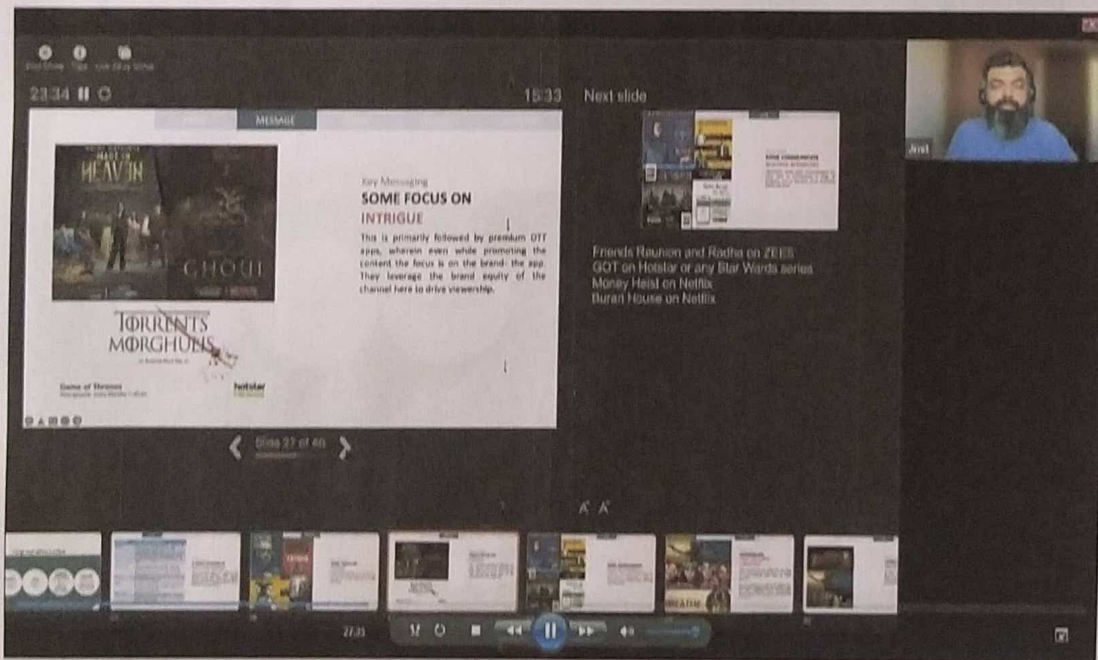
End Show Tips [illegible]

23:34

15:33

Next slide

MESSAGE

GATE OF HEAVEN

GHOUL

TORRENTS MORGHULIS

Game of Thrones

hotstar

Key Messaging
SOME FOCUS ON
INTRIGUE

This is primarily followed by premium OTT apps, wherein even while promoting the content the focus is on the brand- the app. They leverage the brand equity of the channel here to drive viewership.

Slide 27 of 46

Friends Reunion and Radha on ZEE5
GOT on Hotstar or any Star Wards series
Money Heist on Netflix
Burari House on Netflix

Arel

27:33